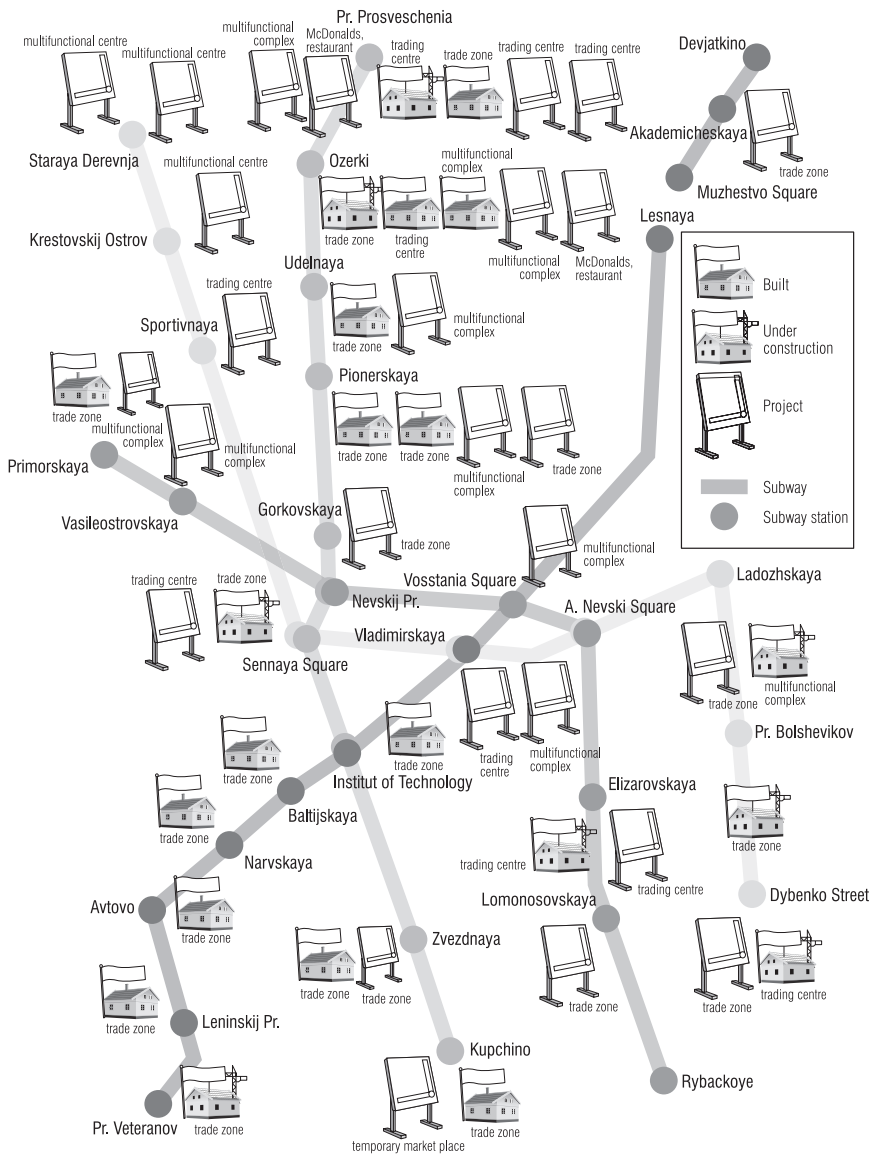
multifunctional centre
multifunctional centre
multifunctional complex
Pr. Prosveschenia
McDonalds, restaurant
trading centre
trade zone
trading centre
trading centre
Devjatkino
Akademicheskaya
trade zone
Muzhestvo Square
Staraya Derevnja
multifunctional centre
Ozerki
multifunctional complex
trade zone
trading centre
multifunctional complex
McDonalds, restaurant
Lesnaya
Krestovskij Ostrov
Udelnaya
trading centre
trade zone
multifunctional complex
Sportivnaya
Pionerskaya
trade zone
multifunctional complex
multifunctional complex
trade zone
trade zone
multifunctional complex
trade zone
Primorskaya
Vasileostrovskaya
Gorkovskaya
trade zone
multifunctional complex
Vosstania Square
Nevskij Pr.
trading centre
trade zone
Vladimirskaya
A. Nevski Square
Ladozhskaya
Sennaya Square
trade zone
trading centre
multifunctional complex
trade zone
multifunctional complex
trade zone
Pr. Bolshevikov
Institut of Technology
trade zone
Baltijskaya
Elizarovskaya
trade zone
Narvskaya
trading centre
trading centre
trade zone
Avtovo
trade zone
Lomonosovskaya
Dybenko Street
Zvezdnaya
trade zone
trade zone
trade zone
trade zone
trading centre
Leninskij Pr.
Kupchino
Rybackoye
Pr. Veteranov
trade zone
temporary market place
trade zone

Built
Under construction
Project
Subway
Subway station